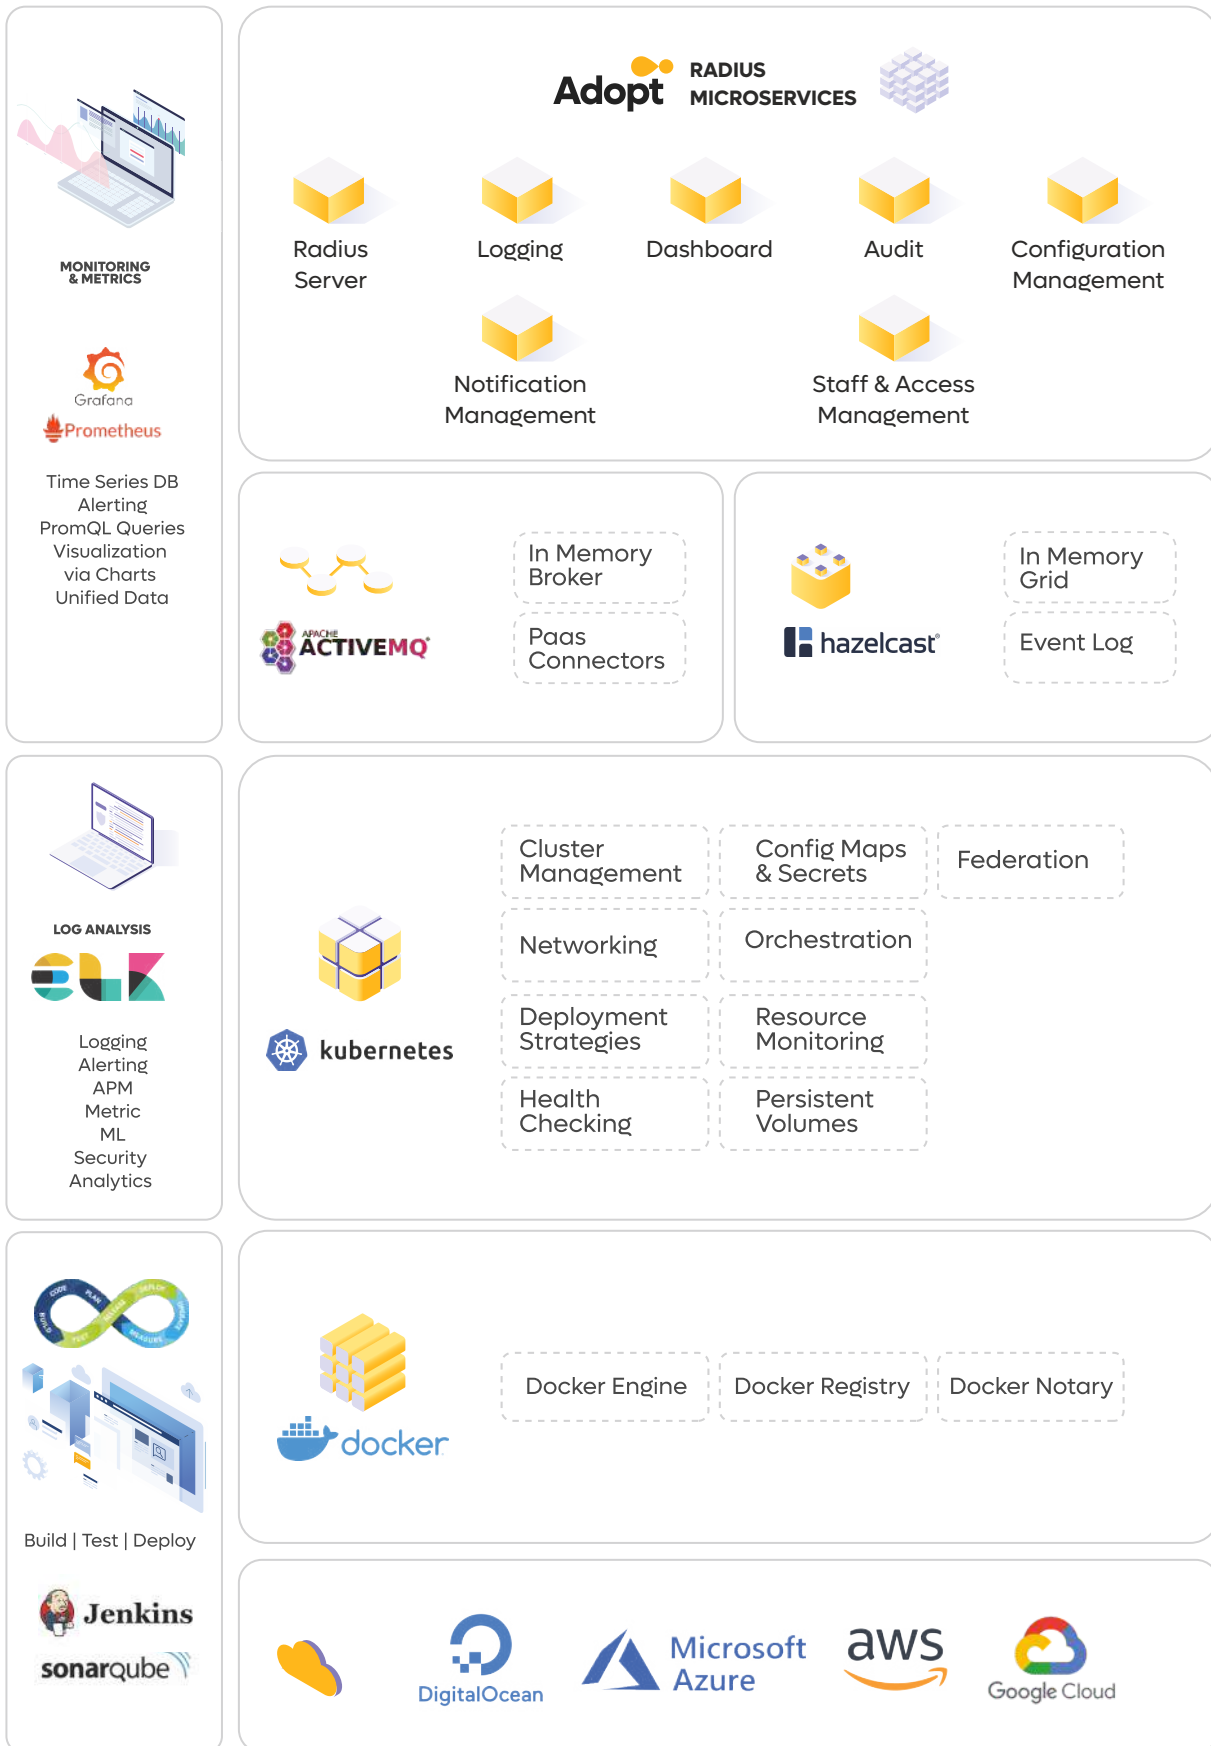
MONITORING & METRICS

Grafana
Prometheus

Time Series DB
Alerting
PromQL Queries
Visualization via Charts
Unified Data

Adopt RADIUS MICROSERVICES

Radius Server
Logging
Dashboard
Audit
Configuration Management
Notification Management
Staff & Access Management

APACHE ACTIVEMQ
In Memory Broker
Paas Connectors

hazelcast
In Memory Grid
Event Log

LOG ANALYSIS

Logging
Alerting
APM
Metric
ML
Security
Analytics

kubernetes
Cluster Management
Config Maps & Secrets
Federation
Networking
Orchestration
Deployment Strategies
Resource Monitoring
Health Checking
Persistent Volumes

Build | Test | Deploy

Jenkins
sonarqube

docker
Docker Engine
Docker Registry
Docker Notary

DigitalOcean
Microsoft Azure
aws
Google Cloud